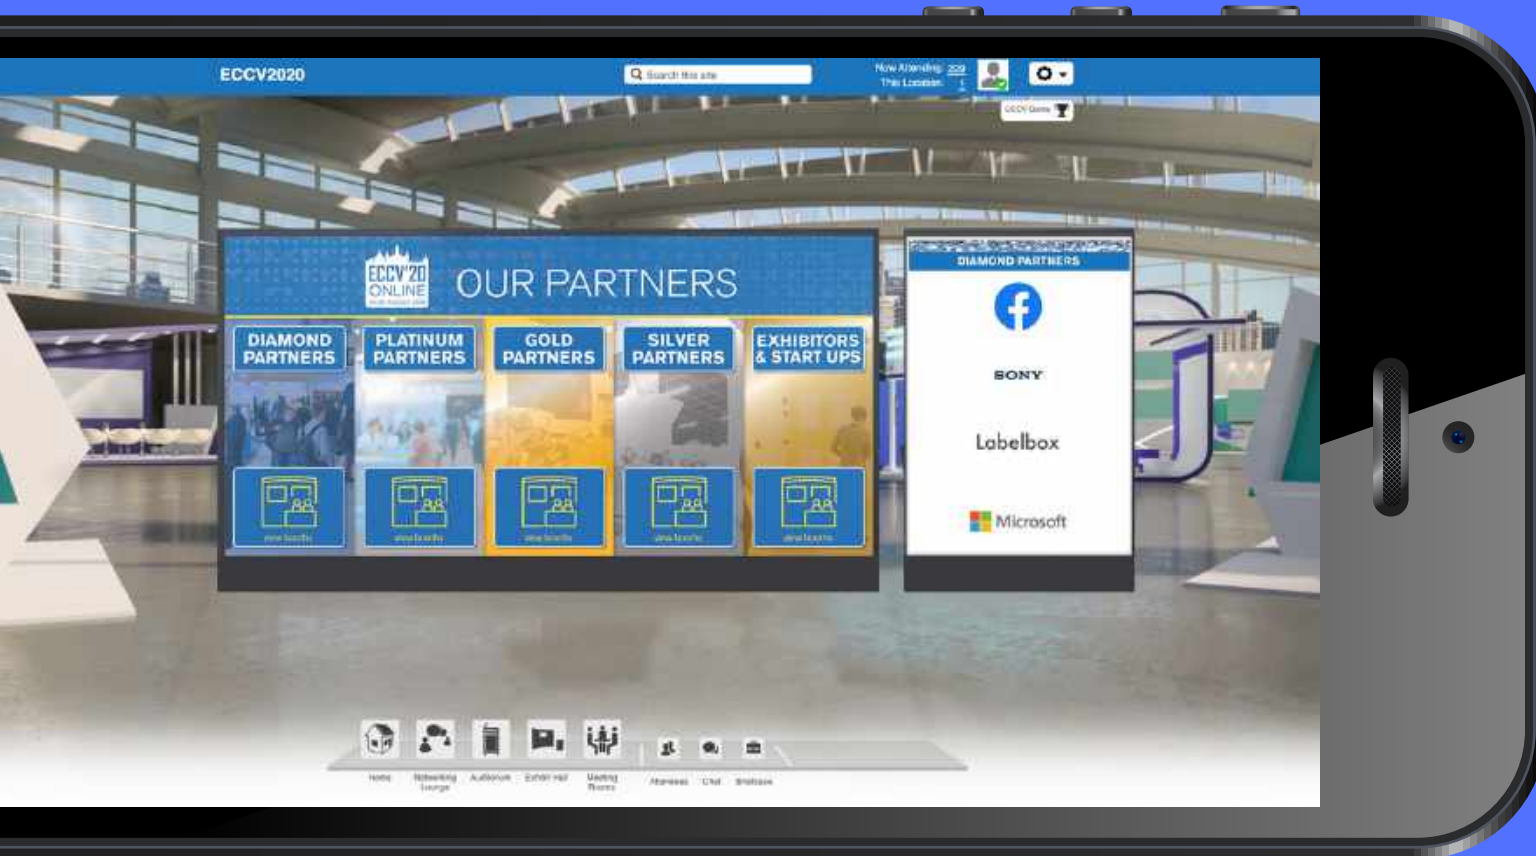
ECCV2020

Search this site

Now Attending: 209
This Location: 1

ECCV Game

ECCV'20 ONLINE

OUR PARTNERS

DIAMOND PARTNERS

PLATINUM PARTNERS

GOLD PARTNERS

SILVER PARTNERS

EXHIBITORS & START UPS

view booths

view booths

view booths

view booths

view booths

DIAMOND PARTNERS

SONY

Labelbox

Microsoft

Home

Networking Lounge

Auditorium

Exhibit Hall

Meeting Rooms

Attendees

Chat

Briefcase